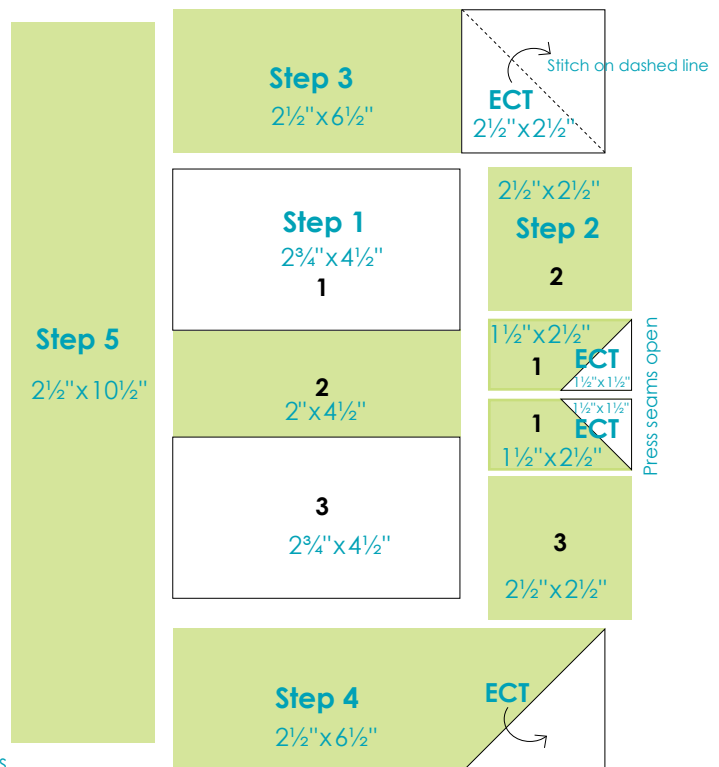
Step 3
2½"x6½"
ECT
2½"x2½"
Stitch on dashed line

Step 1
2¾"x4½"
1

2½"x2½"
Step 2
2

Step 5
2½"x10½"

1½"x2½"
1
ECT
1½"x1½"

2
2"x4½"

1½"x1½"
1
ECT
1½"x2½"

Press seams open

3
2¾"x4½"

3
2½"x2½"

Step 4
2½"x6½"
ECT

S